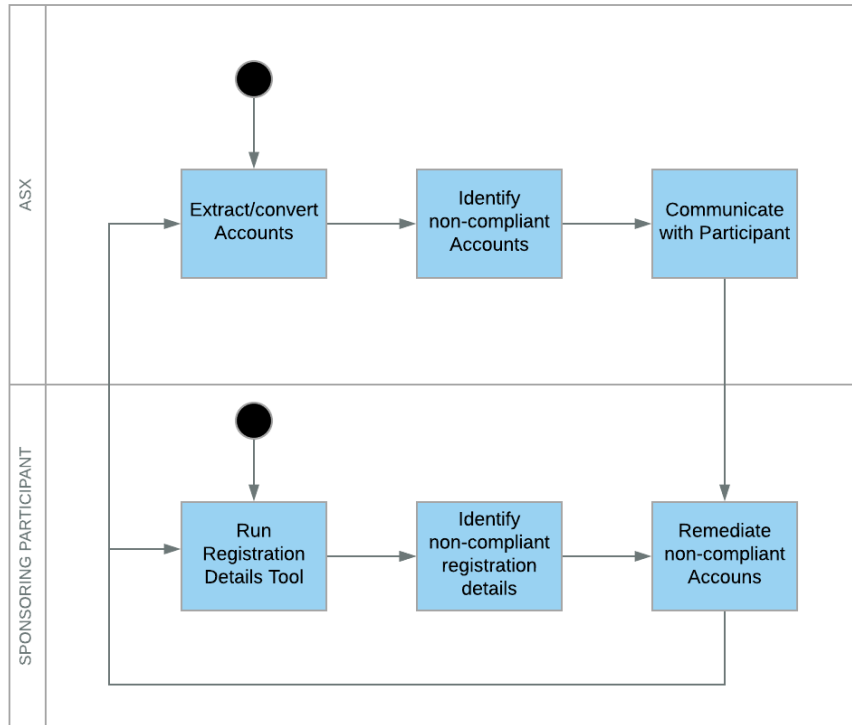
ASX

Extract/convert Accounts

Identify non-compliant Accounts

Communicate with Participant

SPONSORING PARTICIPANT

Run Registration Details Tool

Identify non-compliant registration details

Remediate non-compliant Accouns